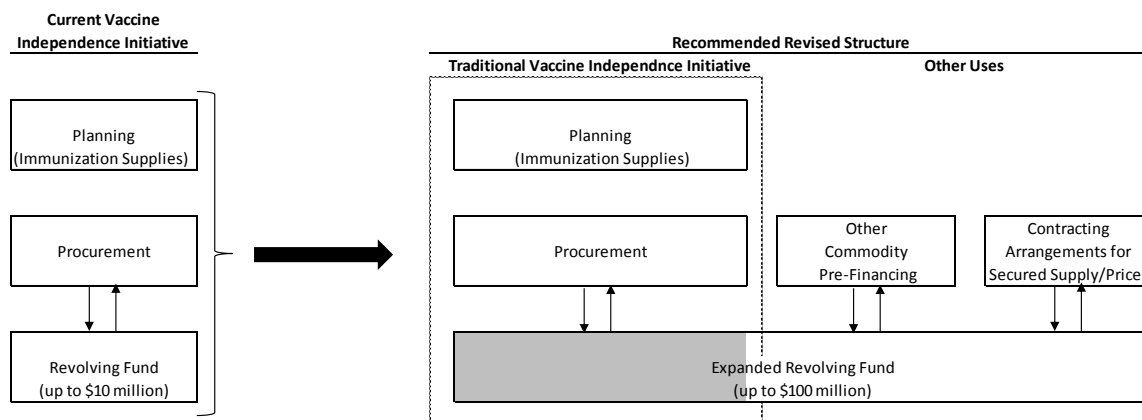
Current Vaccine Independence Initiative

Planning (Immunization Supplies)

Procurement

Revolving Fund (up to \$10 million)

Recommended Revised Structure

Traditional Vaccine Independnce Initiative

Other Uses

Planning (Immunization Supplies)

Procurement

Other Commodity Pre-Financing

Contracting Arrangements for Secured Supply/Price

Expanded Revolving Fund (up to \$100 million)